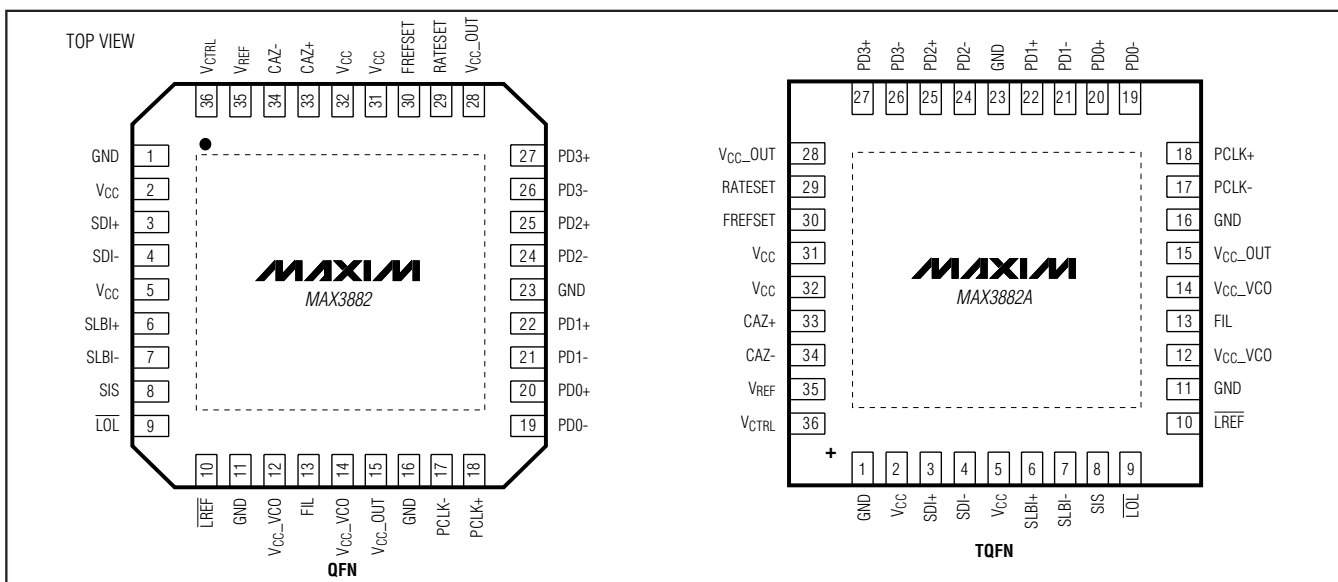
TOP VIEW

$V_{CTRL}$ 36
$V_{REF}$ 35
CAZ- 34
CAZ+ 33
$V_{CC}$ 32
$V_{CC}$ 31
FREFSET 30
RATESET 29
$V_{CC}$_OUT 28

GND 1
$V_{CC}$ 2
SDI+ 3
SDI- 4
$V_{CC}$ 5
SLBI+ 6
SLBI- 7
SIS 8
$\overline{LOL}$ 9

27 PD3+
26 PD3-
25 PD2+
24 PD2-
23 GND
22 PD1+
21 PD1-
20 PD0+
19 PD0-

MAXIM
MAX3882

10 $\overline{LREF}$
11 GND
12 $V_{CC}$_VCO
13 FIL
14 $V_{CC}$_VCO
15 $V_{CC}$_OUT
16 GND
17 PCLK-
18 PCLK+

QFN

PD3+ 27
PD3- 26
PD2+ 25
PD2- 24
GND 23
PD1+ 22
PD1- 21
PD0+ 20
PD0- 19

$V_{CC}$_OUT 28
RATESET 29
FREFSET 30
$V_{CC}$ 31
$V_{CC}$ 32
CAZ+ 33
CAZ- 34
$V_{REF}$ 35
$V_{CTRL}$ 36

18 PCLK+
17 PCLK-
16 GND
15 $V_{CC}$_OUT
14 $V_{CC}$_VCO
13 FIL
12 $V_{CC}$_VCO
11 GND
10 $\overline{LREF}$

MAXIM
MAX3882A

+

1 GND
2 $V_{CC}$
3 SDI+
4 SDI-
5 $V_{CC}$
6 SLBI+
7 SLBI-
8 SIS
9 $\overline{LOL}$

TQFN